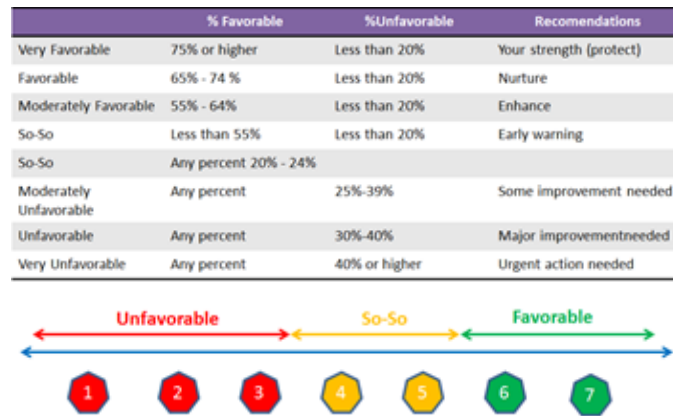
| | % Favorable | %Unfavorable | Recomendations |
|---|---|---|---|
| Very Favorable | 75% or higher | Less than 20% | Your strength (protect) |
| Favorable | 65% - 74 % | Less than 20% | Nurture |
| Moderately Favorable | 55% - 64% | Less than 20% | Enhance |
| So-So | Less than 55% | Less than 20% | Early warning |
| So-So | Any percent 20% - 24% | | |
| Moderately Unfavorable | Any percent | 25%-39% | Some improvement needed |
| Unfavorable | Any percent | 30%-40% | Major improvementneeded |
| Very Unfavorable | Any percent | 40% or higher | Urgent action needed |

Unfavorable
So-So
Favorable

1 2 3 4 5 6 7